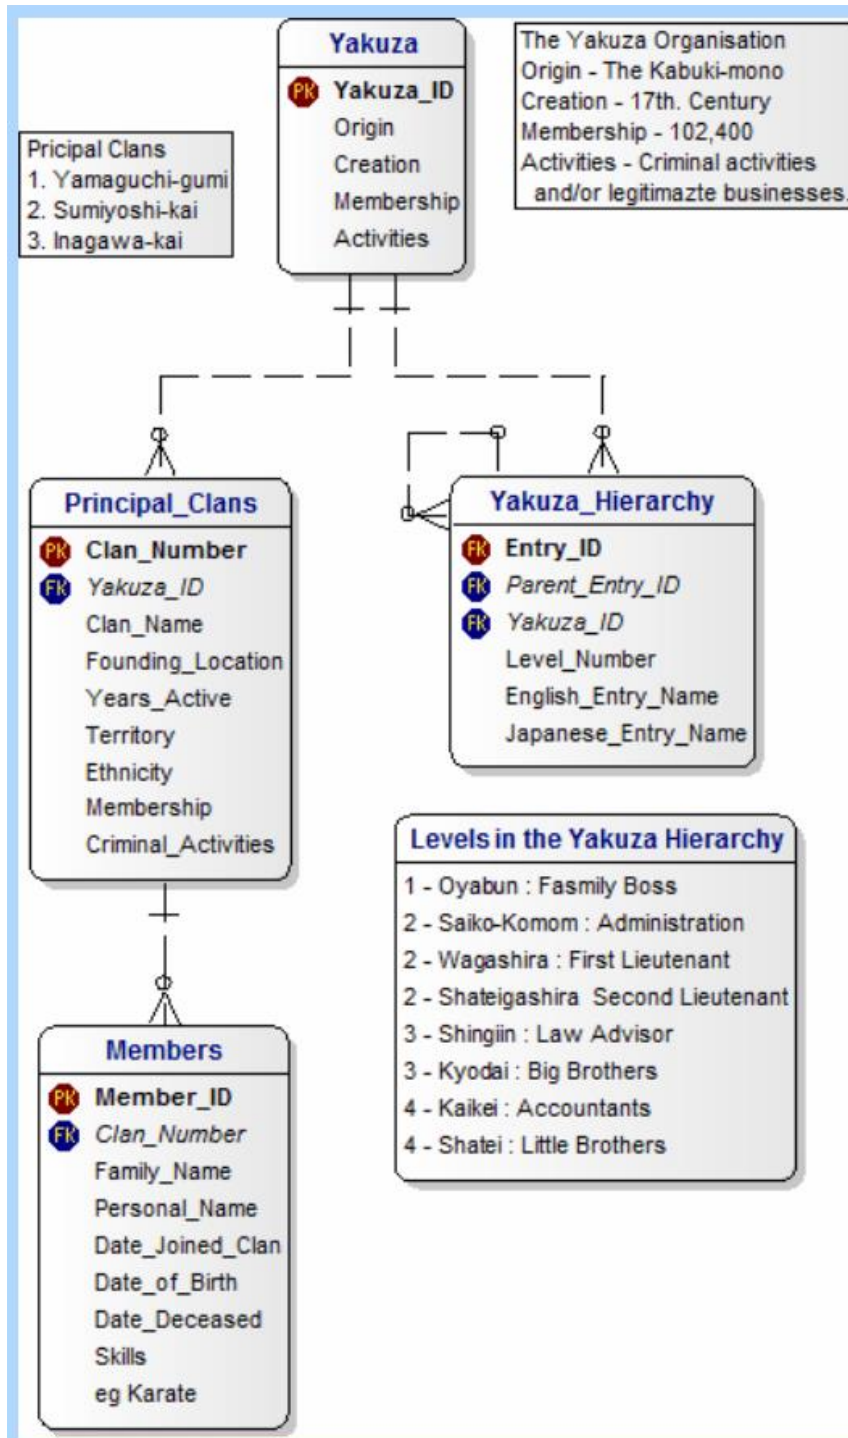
Pricipal Clans
1. Yamaguchi-gumi
2. Sumiyoshi-kai
3. Inagawa-kai

Yakuza
PK Yakuza_ID
Origin
Creation
Membership
Activities

The Yakuza Organisation
Origin - The Kabuki-mono
Creation - 17th. Century
Membership - 102,400
Activities - Criminal activities and/or legitimazte businesses.

Principal_Clans
PK Clan_Number
FK Yakuza_ID
Clan_Name
Founding_Location
Years_Active
Territory
Ethnicity
Membership
Criminal_Activities

Yakuza_Hierarchy
FK Entry_ID
FK Parent_Entry_ID
FK Yakuza_ID
Level_Number
English_Entry_Name
Japanese_Entry_Name

Levels in the Yakuza Hierarchy
1 - Oyabun : Fasmily Boss
2 - Saiko-Komom : Administration
2 - Wagashira : First Lieutenant
2 - Shateigashira Second Lieutenant
3 - Shingiin : Law Advisor
3 - Kyodai : Big Brothers
4 - Kaikei : Accountants
4 - Shatei : Little Brothers

Members
PK Member_ID
FK Clan_Number
Family_Name
Personal_Name
Date_Joined_Clan
Date_of_Birth
Date_Deceased
Skills
eg Karate